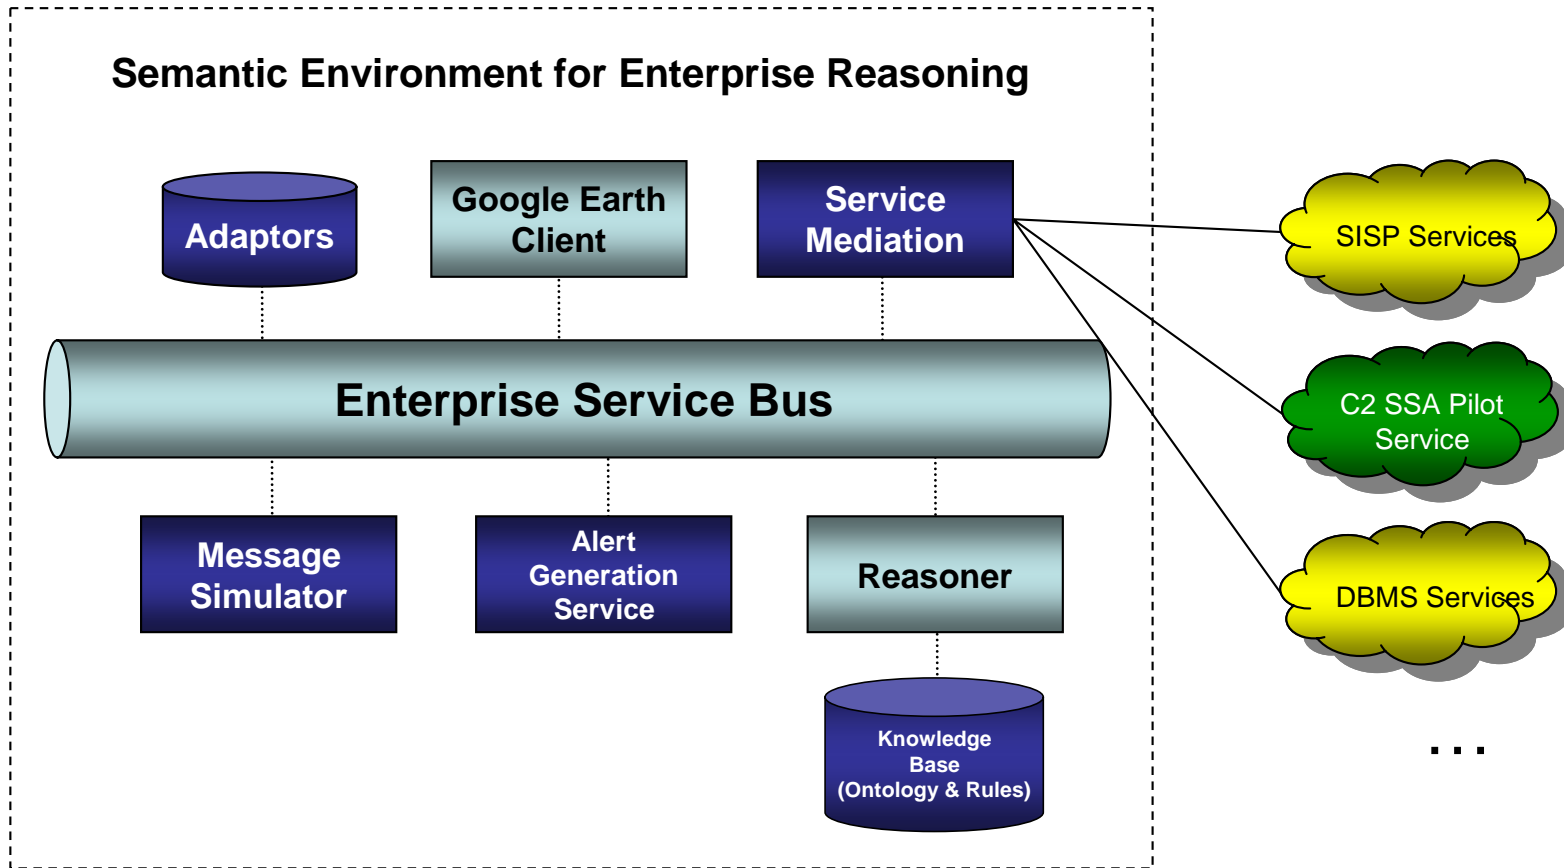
Semantic Environment for Enterprise Reasoning

Adaptors

Google Earth Client

Service Mediation

SISP Services

Enterprise Service Bus

C2 SSA Pilot Service

Message Simulator

Alert Generation Service

Reasoner

DBMS Services

Knowledge Base (Ontology & Rules)

...